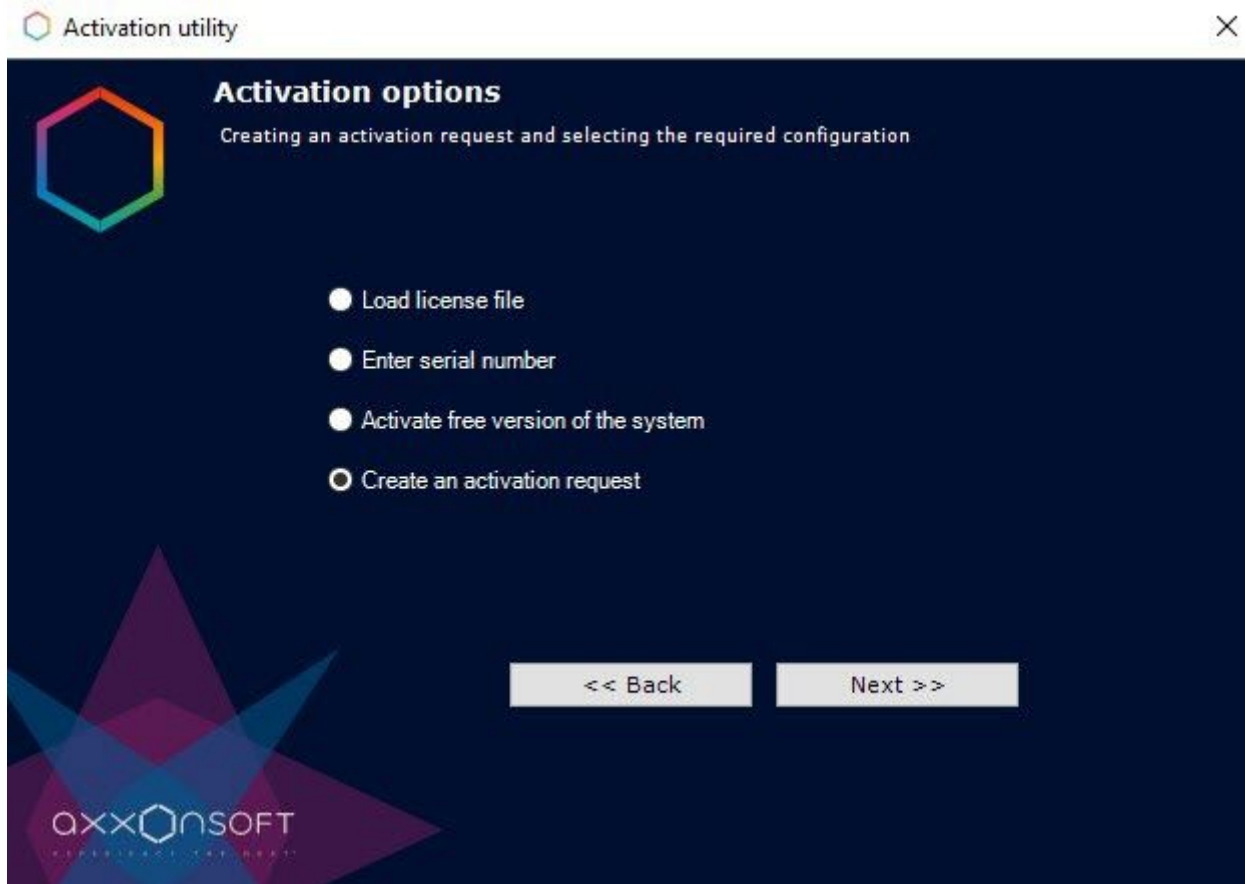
Activation utility

×

Activation options

Creating an activation request and selecting the required configuration

Load license file

Enter serial number

Activate free version of the system

Create an activation request

<< Back

Next >>

axxonsoft

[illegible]